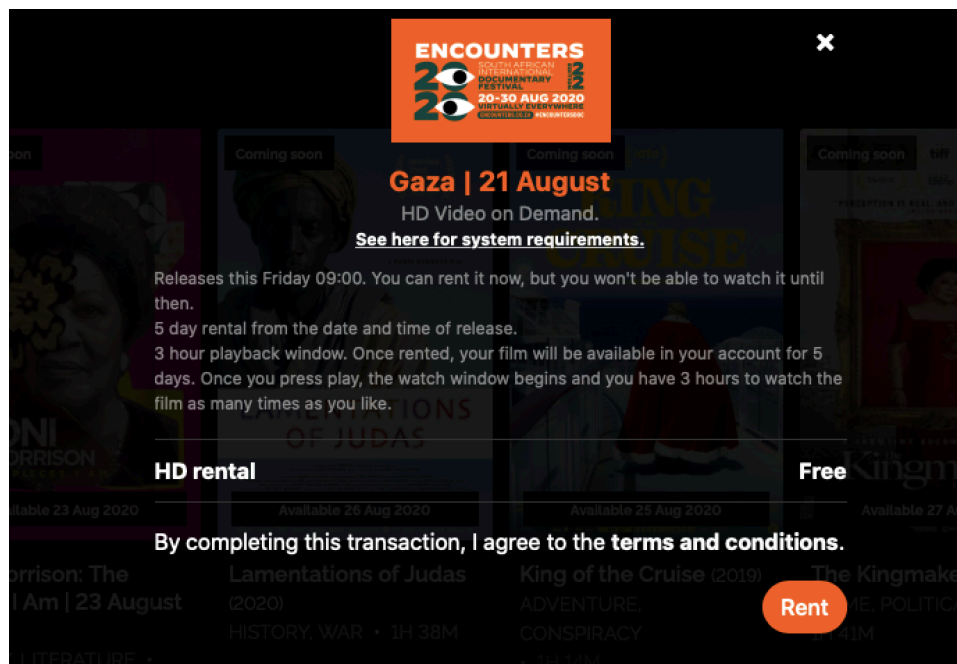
ENCOUNTERS
2020
SOUTH AFRICAN INTERNATIONAL DOCUMENTARY FESTIVAL
20–30 AUG 2020
VIRTUALLY EVERYWHERE
ENCOUNTERS.CO.ZA #ENCOUNTERSDOC

Gaza | 21 August
HD Video on Demand.
See here for system requirements.

Releases this Friday 09:00. You can rent it now, but you won't be able to watch it until then.
5 day rental from the date and time of release.
3 hour playback window. Once rented, your film will be available in your account for 5 days. Once you press play, the watch window begins and you have 3 hours to watch the film as many times as you like.

HD rental
Free

By completing this transaction, I agree to the terms and conditions.

Rent

Coming soon
Coming soon
Coming soon
Available 23 Aug 2020
Available 26 Aug 2020
Available 25 Aug 2020
Available 27 A
orrison: The
| Am | 23 August
Lamentations of Judas
(2020)
HISTORY, WAR • 1H 38M
King of the Cruise (2019)
ADVENTURE, CONSPIRACY
The Kingmake
ME, POLITIC
1H 41M
LITERATURE •